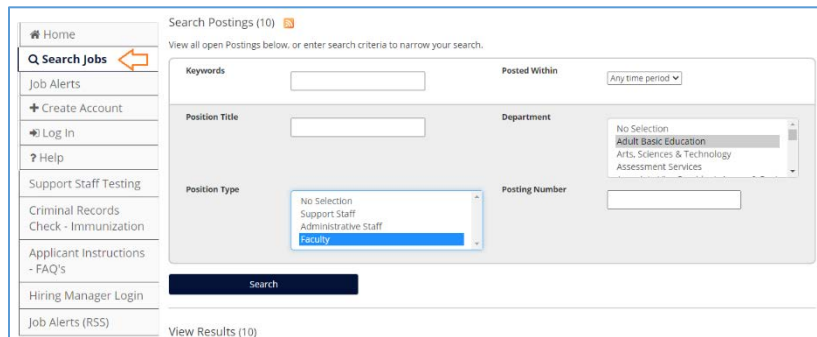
Home
Search Jobs
Job Alerts
Create Account
Log In
? Help
Support Staff Testing
Criminal Records Check - Immunization
Applicant Instructions - FAQ's
Hiring Manager Login
Job Alerts (RSS)

Search Postings (10)

View all open Postings below, or enter search criteria to narrow your search.

Keywords

Posted Within
Any time period

Position Title

Department
No Selection
Adult Basic Education
Arts, Sciences & Technology
Assessment Services
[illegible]

Position Type
No Selection
Support Staff
Administrative Staff
Faculty

Posting Number

Search

View Results (10)